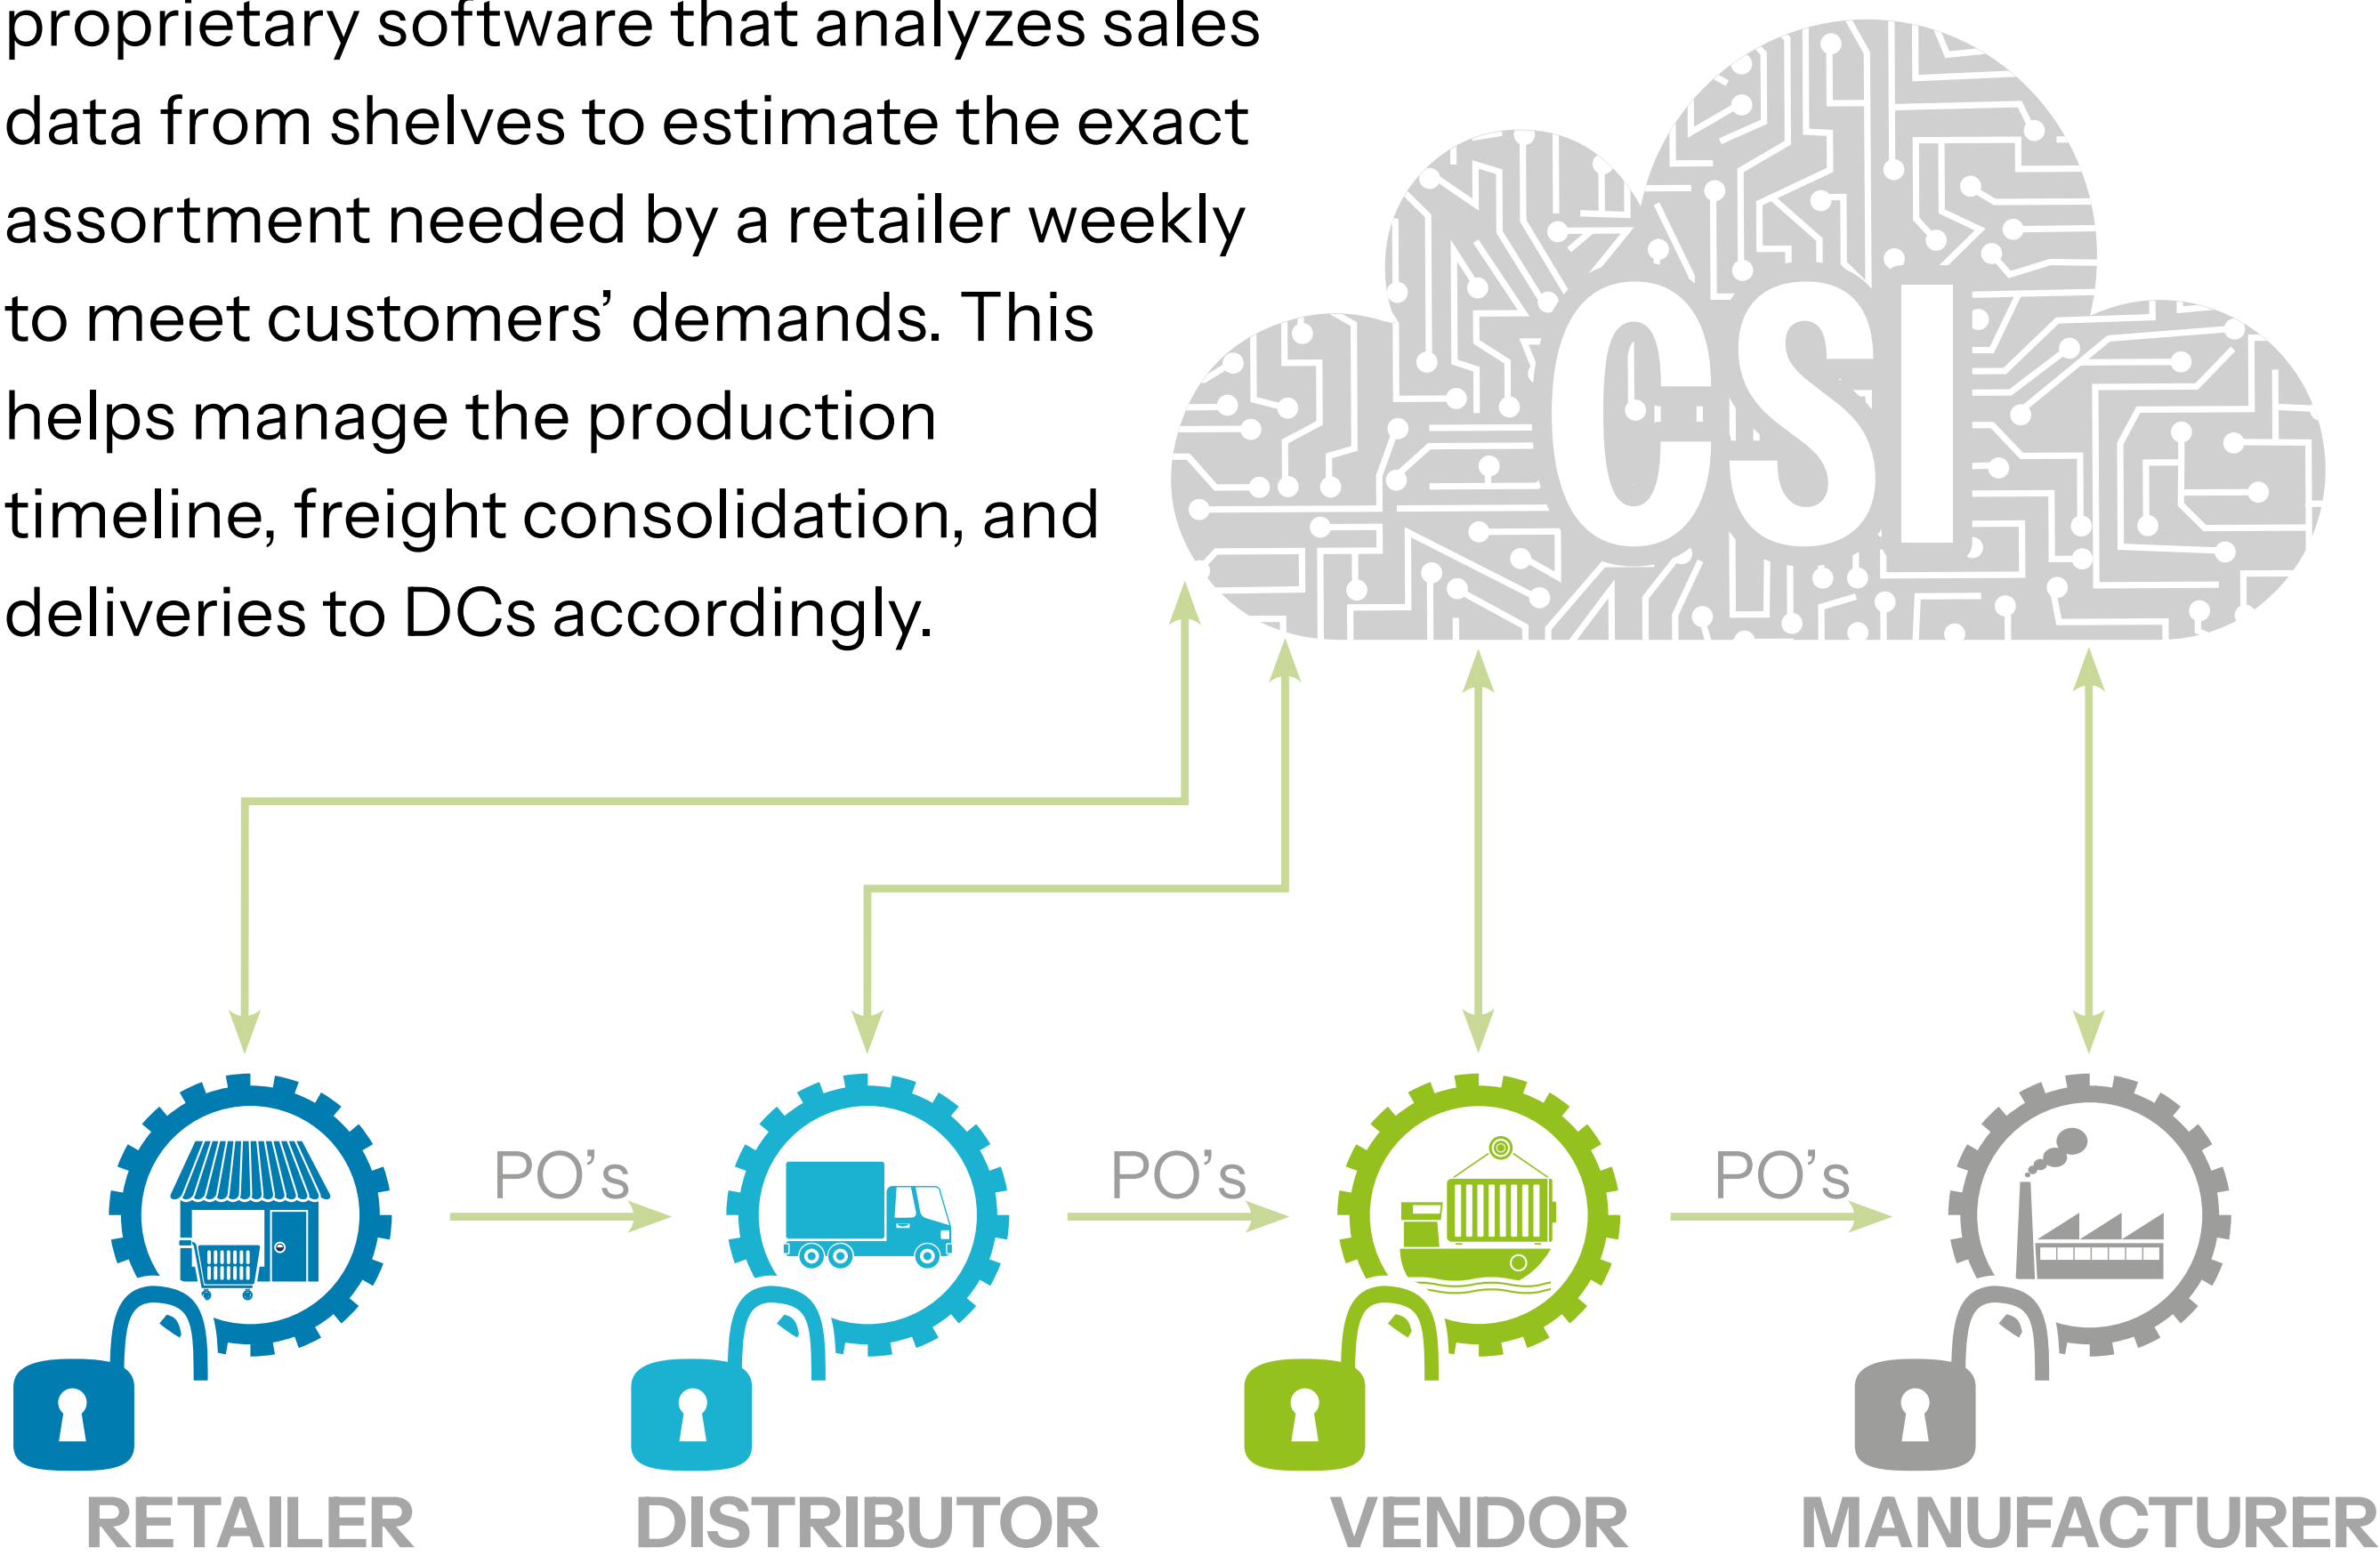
proprietary software that analyzes sales data from shelves to estimate the exact assortment needed by a retailer weekly to meet customers' demands. This helps manage the production timeline, freight consolidation, and deliveries to DCs accordingly.

CSI

PO's

PO's

PO's

RETAILER

DISTRIBUTOR

VENDOR

MANUFACTURER